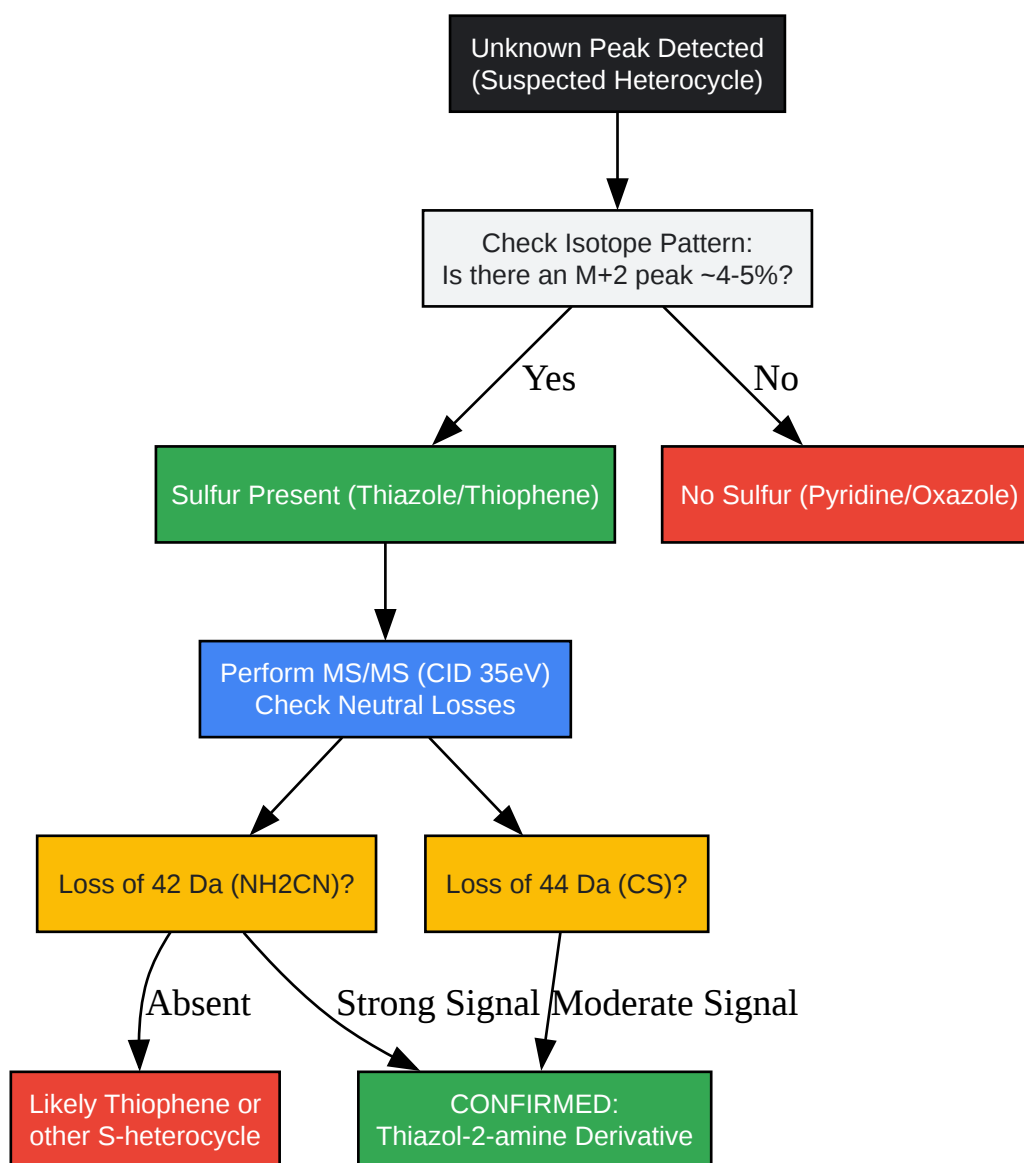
Unknown Peak Detected
(Suspected Heterocycle)

Check Isotope Pattern:
Is there an M+2 peak ~4-5%?

Yes

No

Sulfur Present (Thiazole/Thiophene)

No Sulfur (Pyridine/Oxazole)

Perform MS/MS (CID 35eV)
Check Neutral Losses

Loss of 42 Da (NH2CN)?

Loss of 44 Da (CS)?

Absent

Strong Signal

Moderate Signal

Likely Thiophene or other S-heterocycle

CONFIRMED:
Thiazol-2-amine Derivative